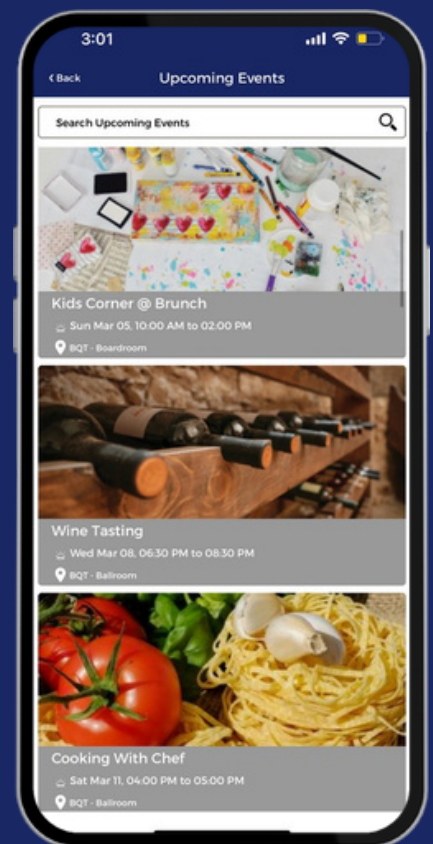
3:01

‹ Back

Upcoming Events

Search Upcoming Events

Kids Corner @ Brunch

Sun Mar 05, 10:00 AM to 02:00 PM

BQT - Boardroom

Wine Tasting

Wed Mar 08, 06:30 PM to 08:30 PM

BQT - Ballroom

Cooking With Chef

Sat Mar 11, 04:00 PM to 05:00 PM

BQT - Ballroom